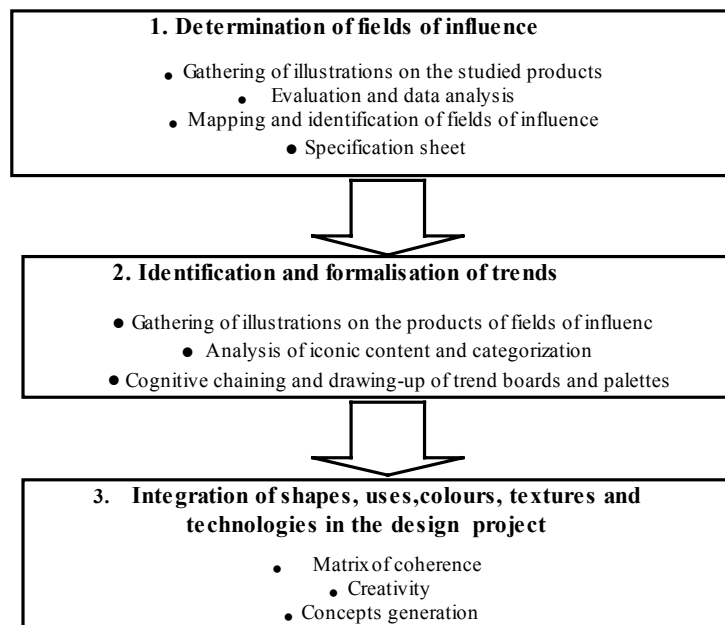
1. Determination of fields of influence

• Gathering of illustrations on the studied products
• Evaluation and data analysis
• Mapping and identification of fields of influence
• Specification sheet

2. Identification and formalisation of trends

• Gathering of illustrations on the products of fields of influenc
• Analysis of iconic content and categorization
• Cognitive chaining and drawing-up of trend boards and palettes

3. Integration of shapes, uses,colours, textures and technologies in the design project

• Matrix of coherence
• Creativity
• Concepts generation